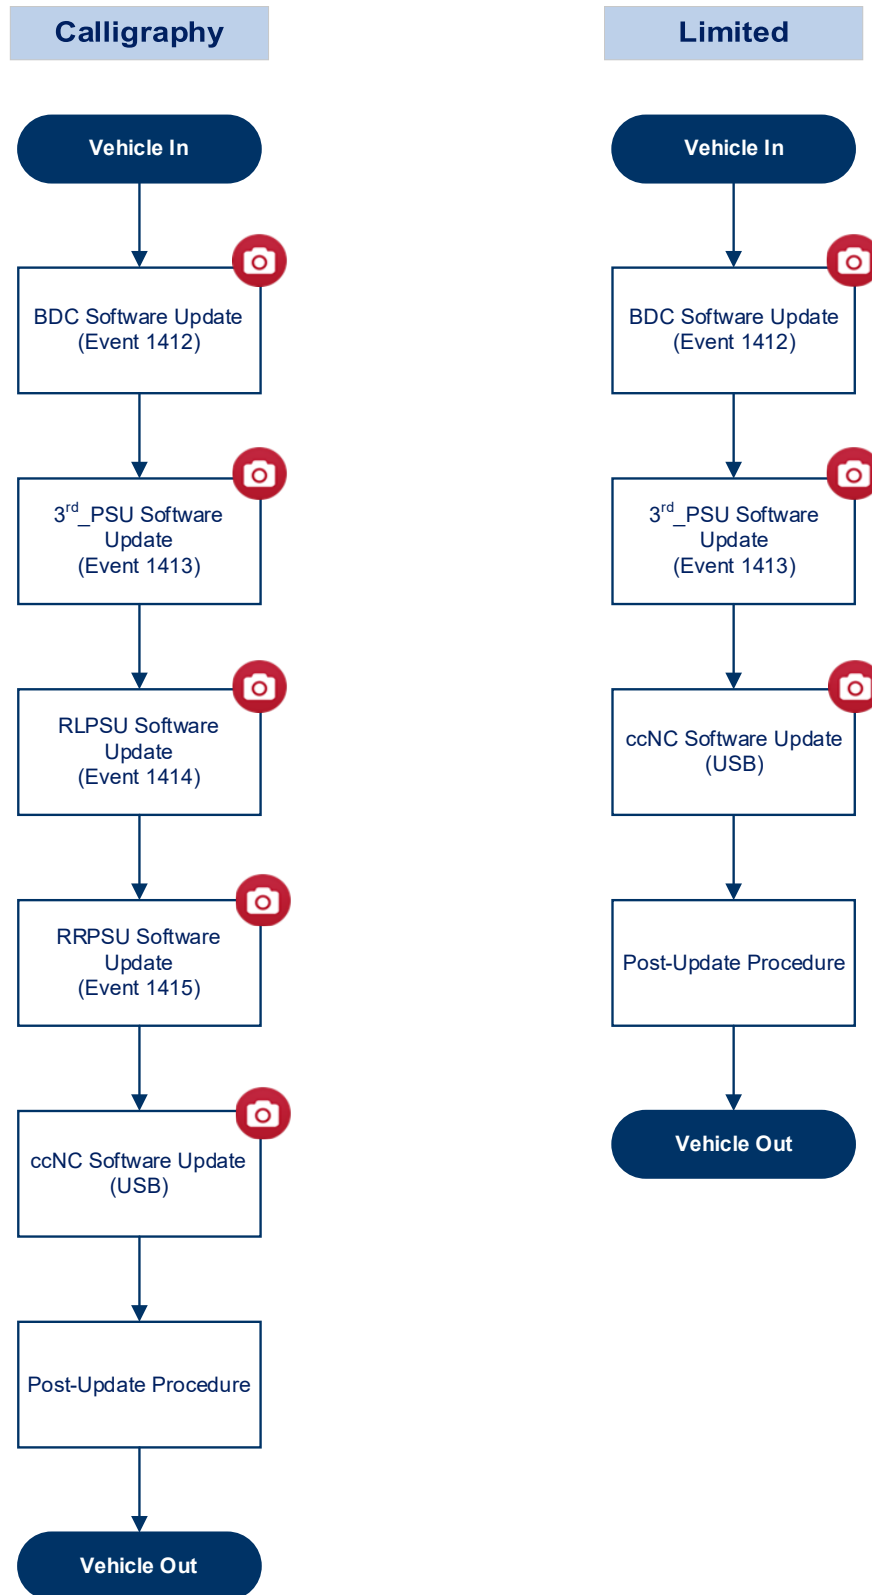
Calligraphy

Vehicle In

BDC Software Update (Event 1412)

3$^{rd}$_PSU Software Update (Event 1413)

RLPSU Software Update (Event 1414)

RRPSU Software Update (Event 1415)

ccNC Software Update (USB)

Post-Update Procedure

Vehicle Out

Limited

Vehicle In

BDC Software Update (Event 1412)

3$^{rd}$_PSU Software Update (Event 1413)

ccNC Software Update (USB)

Post-Update Procedure

Vehicle Out